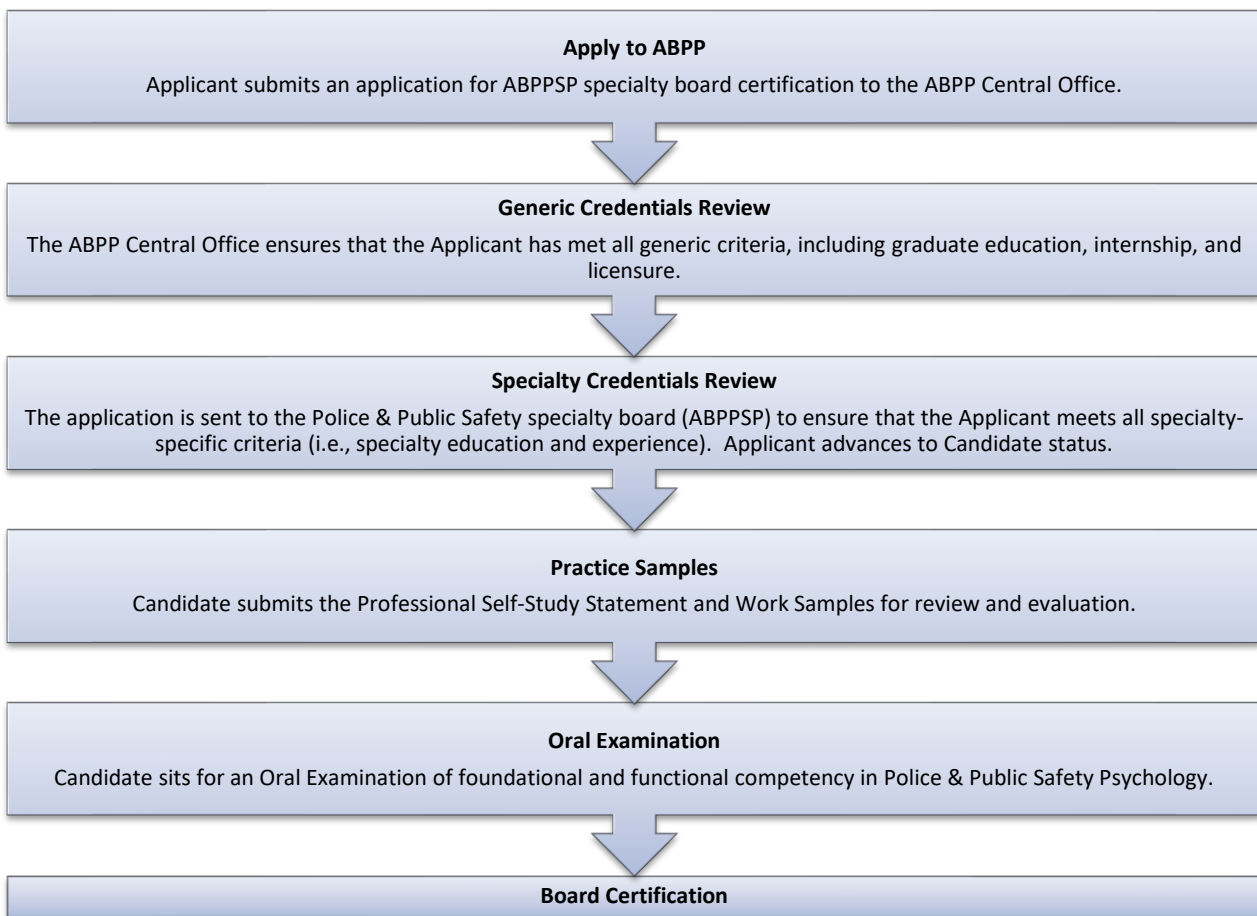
**Apply to ABPP**

Applicant submits an application for ABPPSP specialty board certification to the ABPP Central Office.

**Generic Credentials Review**

The ABPP Central Office ensures that the Applicant has met all generic criteria, including graduate education, internship, and licensure.

**Specialty Credentials Review**

The application is sent to the Police & Public Safety specialty board (ABPPSP) to ensure that the Applicant meets all specialty-specific criteria (i.e., specialty education and experience). Applicant advances to Candidate status.

**Practice Samples**

Candidate submits the Professional Self-Study Statement and Work Samples for review and evaluation.

**Oral Examination**

Candidate sits for an Oral Examination of foundational and functional competency in Police & Public Safety Psychology.

**Board Certification**